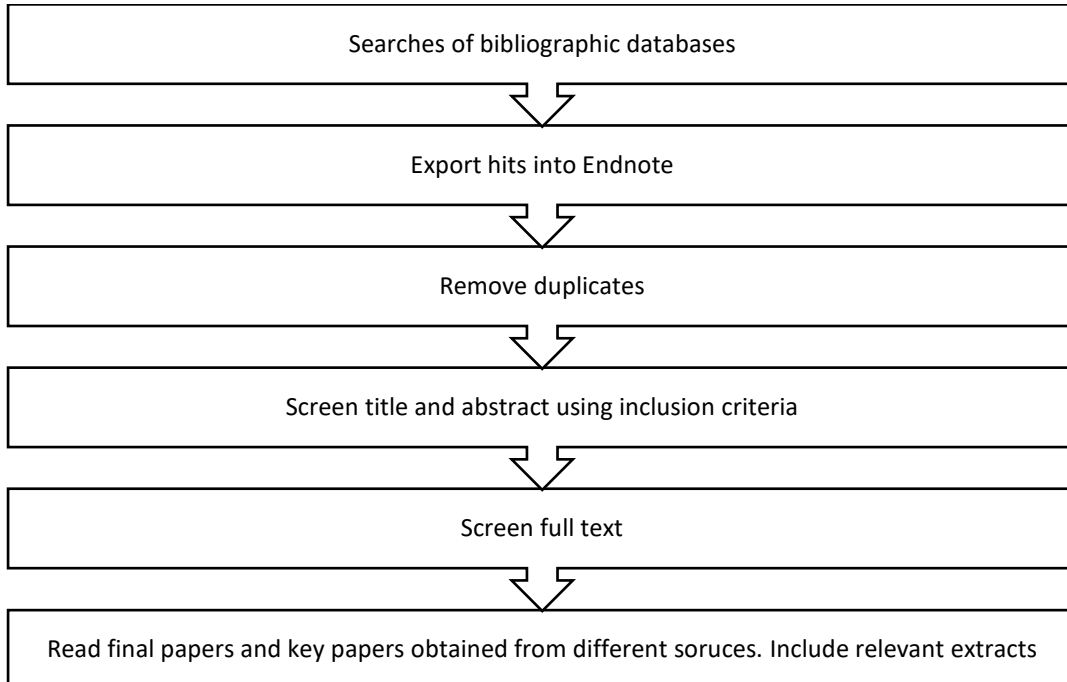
Searches of bibliographic databases

Export hits into Endnote

Remove duplicates

Screen title and abstract using inclusion criteria

Screen full text

Read final papers and key papers obtained from different soruces. Include relevant extracts